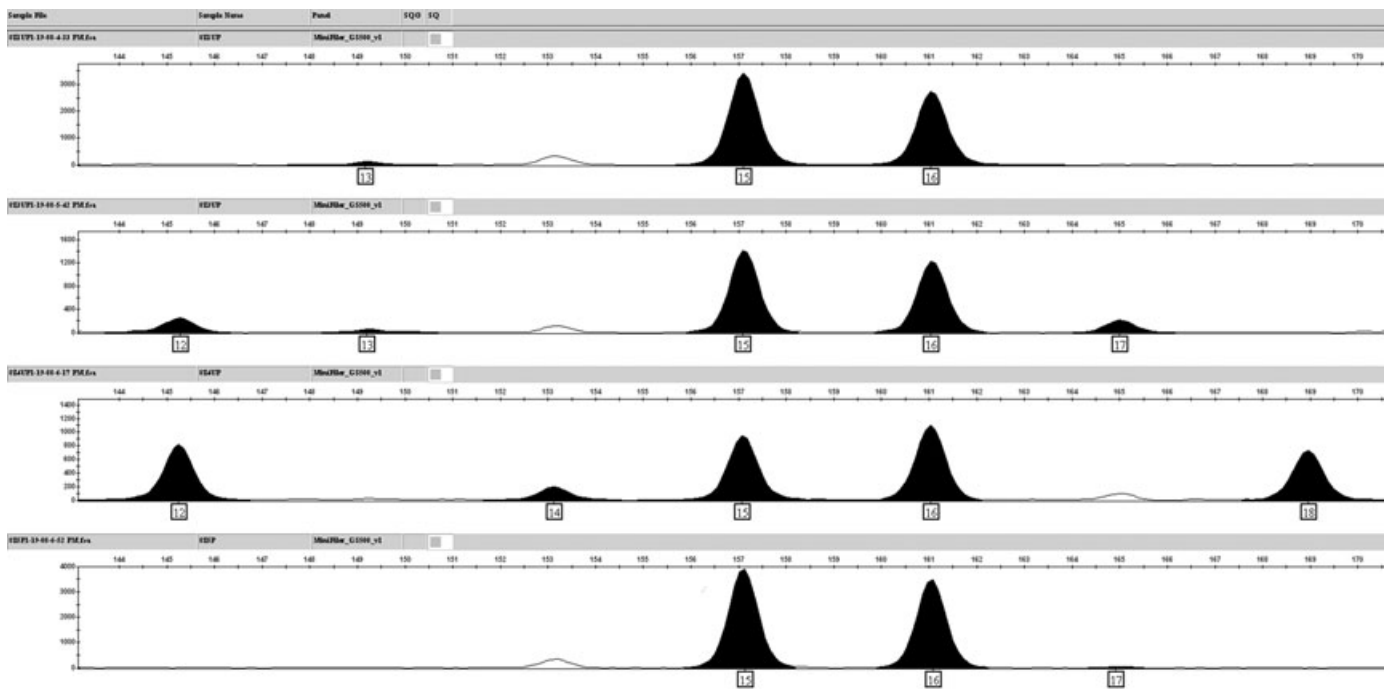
Sample File | Sample Name | Panel | SQO | SQ

#2UPI-19-08-4-33 PM.fsa | #2UP | MiniFiler_GS500_v1

144 145 146 147 148 149 150 151 152 153 154 155 156 157 158 159 160 161 162 163 164 165 166 167 168 169 170

3000
2000
1000
0

13 15 16

#3UPI-19-08-5-42 PM.fsa | #3UP | MiniFiler_GS500_v1

144 145 146 147 148 149 150 151 152 153 154 155 156 157 158 159 160 161 162 163 164 165 166 167 168 169 170

1600
1200
800
400
0

12 13 15 16 17

#4UPI-19-08-6-17 PM.fsa | #4UP | MiniFiler_GS500_v1

144 145 146 147 148 149 150 151 152 153 154 155 156 157 158 159 160 161 162 163 164 165 166 167 168 169 170

1400
1200
1000
800
600
400
200
0

12 14 15 16 18

#5PI-19-08-6-52 PM.fsa | #5P | MiniFiler_GS500_v1

144 145 146 147 148 149 150 151 152 153 154 155 156 157 158 159 160 161 162 163 164 165 166 167 168 169 170

4000
3000
2000
1000
0

15 16 17